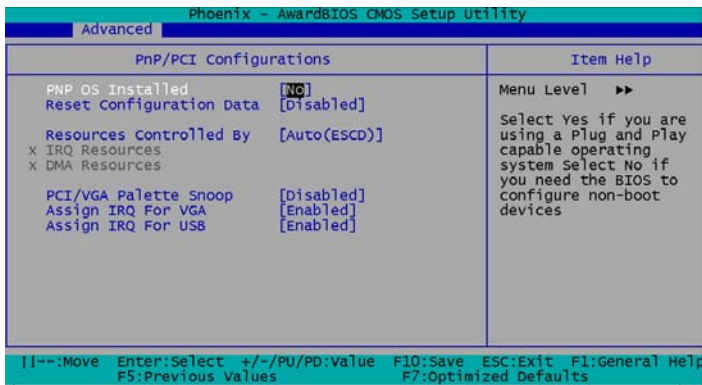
Phoenix - AwardBIOS CMOS Setup Utility
Advanced

PnP/PCI Configurations

Item Help

PNP OS Installed [No]
Reset Configuration Data [Disabled]

Resources Controlled By [Auto(ESCD)]
x IRQ Resources
x DMA Resources

PCI/VGA Palette Snoop [Disabled]
Assign IRQ For VGA [Enabled]
Assign IRQ For USB [Enabled]

Menu Level ►►

Select Yes if you are using a Plug and Play capable operating system Select No if you need the BIOS to configure non-boot devices

↑↓→←:Move Enter:Select +/-/PU/PD:Value F10:Save ESC:Exit F1:General Help
F5:Previous Values F7:Optimized Defaults